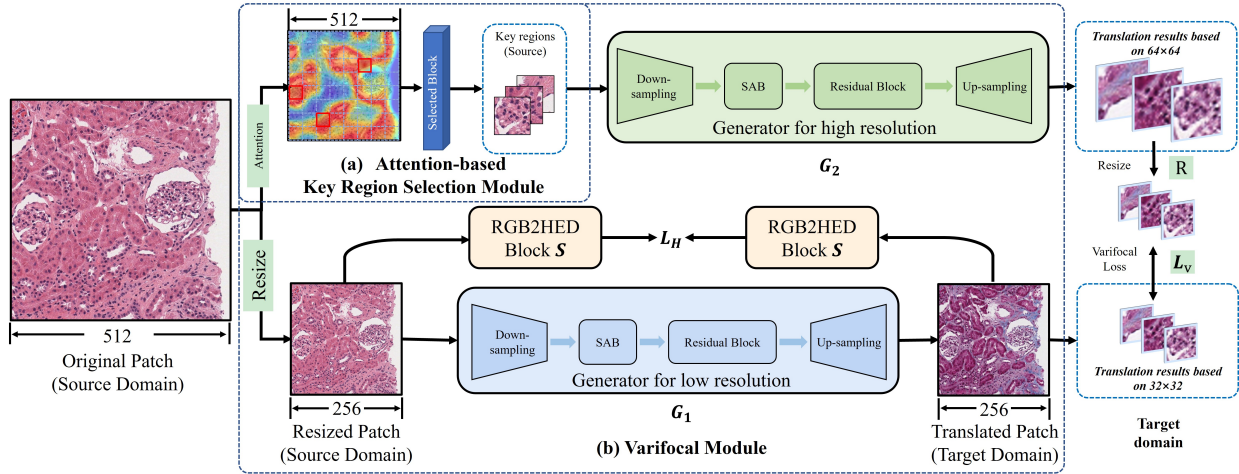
512

Attention

Selected Block

Key regions (Source)

Down-sampling

SAB

Residual Block

Up-sampling

Generator for high resolution

Translation results based on 64×64

(a) Attention-based Key Region Selection Module

$G_2$

Resize

R

Original Patch (Source Domain)

512

Resize

RGB2HED Block $S$

$L_H$

RGB2HED Block $S$

Varifocal Loss

$L_V$

Down-sampling

SAB

Residual Block

Up-sampling

Generator for low resolution

$G_1$

Translation results based on 32×32

256

Resized Patch (Source Domain)

(b) Varifocal Module

256

Translated Patch (Target Domain)

Target domain